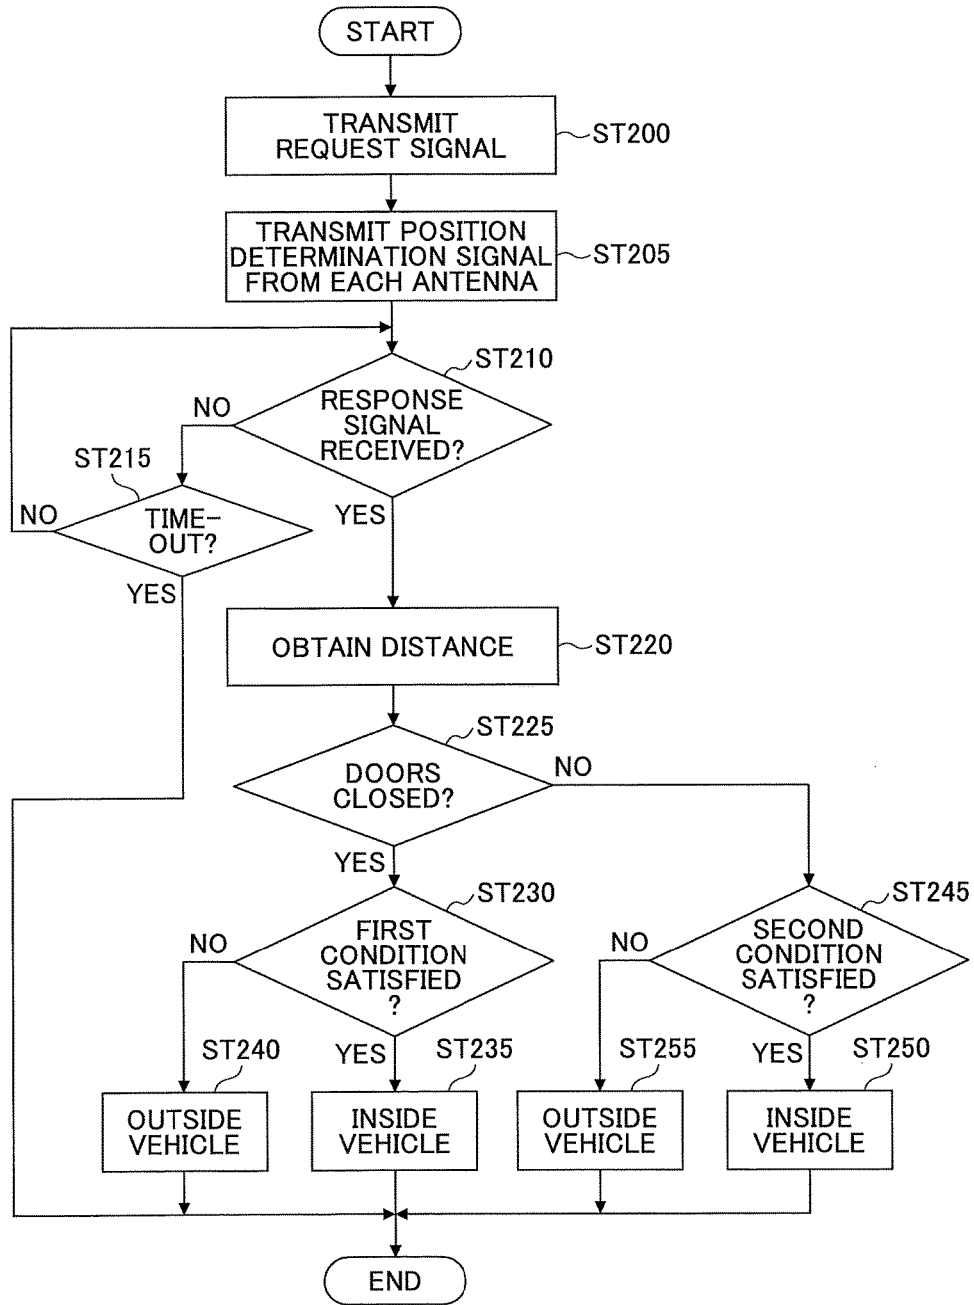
START

TRANSMIT REQUEST SIGNAL

ST200

TRANSMIT POSITION DETERMINATION SIGNAL FROM EACH ANTENNA

ST205

ST210

RESPONSE SIGNAL RECEIVED?

NO

ST215

NO

TIME-OUT?

YES

YES

OBTAIN DISTANCE

ST220

ST225

DOORS CLOSED?

NO

YES

ST230

FIRST CONDITION SATISFIED ?

NO

ST245

SECOND CONDITION SATISFIED ?

NO

ST240

YES

ST235

ST255

YES

ST250

OUTSIDE VEHICLE

INSIDE VEHICLE

OUTSIDE VEHICLE

INSIDE VEHICLE

END